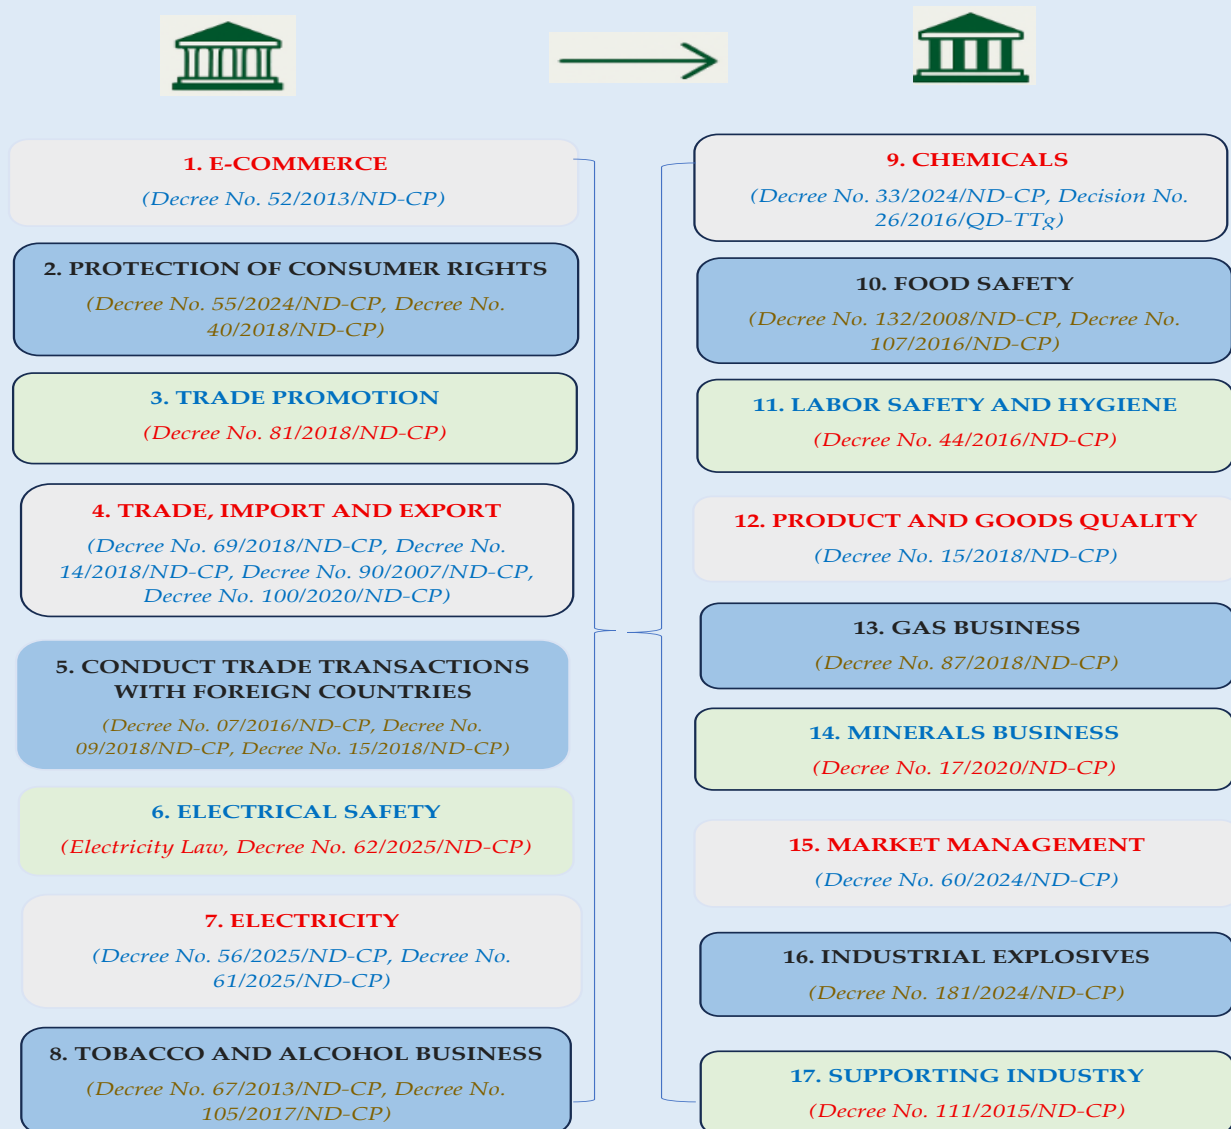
1. E-COMMERCE

(Decree No. 52/2013/ND-CP)

2. PROTECTION OF CONSUMER RIGHTS

(Decree No. 55/2024/ND-CP, Decree No. 40/2018/ND-CP)

3. TRADE PROMOTION

(Decree No. 81/2018/ND-CP)

4. TRADE, IMPORT AND EXPORT

(Decree No. 69/2018/ND-CP, Decree No. 14/2018/ND-CP, Decree No. 90/2007/ND-CP, Decree No. 100/2020/ND-CP)

5. CONDUCT TRADE TRANSACTIONS WITH FOREIGN COUNTRIES

(Decree No. 07/2016/ND-CP, Decree No. 09/2018/ND-CP, Decree No. 15/2018/ND-CP)

6. ELECTRICAL SAFETY

(Electricity Law, Decree No. 62/2025/ND-CP)

7. ELECTRICITY

(Decree No. 56/2025/ND-CP, Decree No. 61/2025/ND-CP)

8. TOBACCO AND ALCOHOL BUSINESS

(Decree No. 67/2013/ND-CP, Decree No. 105/2017/ND-CP)

9. CHEMICALS

(Decree No. 33/2024/ND-CP, Decision No. 26/2016/QD-TTg)

10. FOOD SAFETY

(Decree No. 132/2008/ND-CP, Decree No. 107/2016/ND-CP)

11. LABOR SAFETY AND HYGIENE

(Decree No. 44/2016/ND-CP)

12. PRODUCT AND GOODS QUALITY

(Decree No. 15/2018/ND-CP)

13. GAS BUSINESS

(Decree No. 87/2018/ND-CP)

14. MINERALS BUSINESS

(Decree No. 17/2020/ND-CP)

15. MARKET MANAGEMENT

(Decree No. 60/2024/ND-CP)

16. INDUSTRIAL EXPLOSIVES

(Decree No. 181/2024/ND-CP)

17. SUPPORTING INDUSTRY

(Decree No. 111/2015/ND-CP)